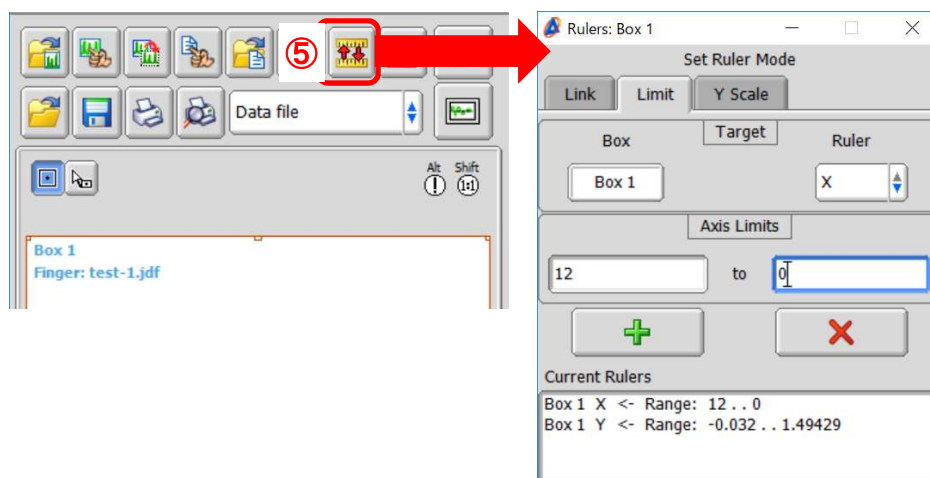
⑤

Data file

Alt Shift

Box 1
Finger: test-1.jdf

Rulers: Box 1

Set Ruler Mode

Link Limit Y Scale

Target

Box

Ruler

Box 1

X

Axis Limits

12

to

0

Current Rulers

Box 1 X <- Range: 12 . . 0
Box 1 Y <- Range: -0.032 . . 1.49429